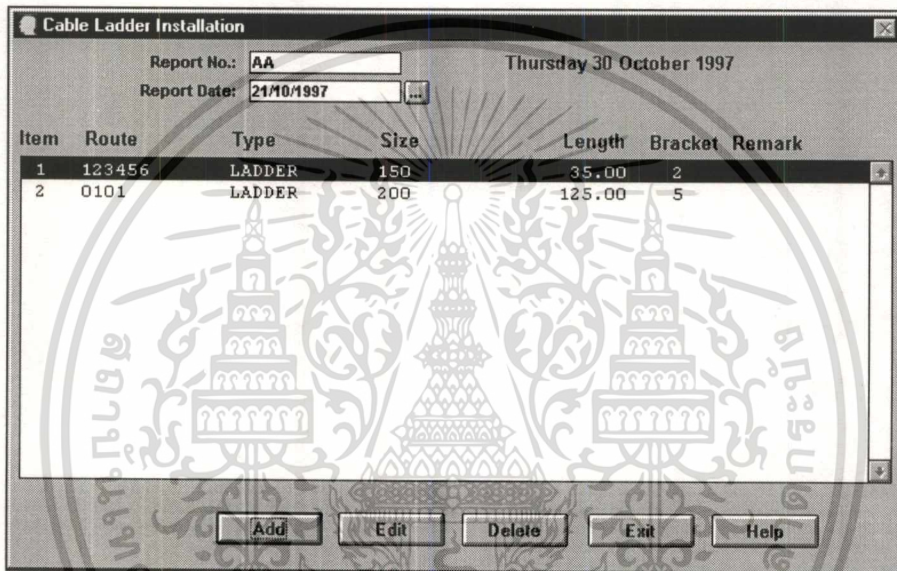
Cable Ladder Installation

Report No.: AA

Report Date: 21/10/1997 ...

Thursday 30 October 1997

| Item | Route | Type | Size | Length | Bracket | Remark |
|---|---|---|---|---|---|---|
| 1 | 123456 | LADDER | 150 | 35.00 | 2 | |
| 2 | 0101 | LADDER | 200 | 125.00 | 5 | |

Add Edit Delete Exit Help